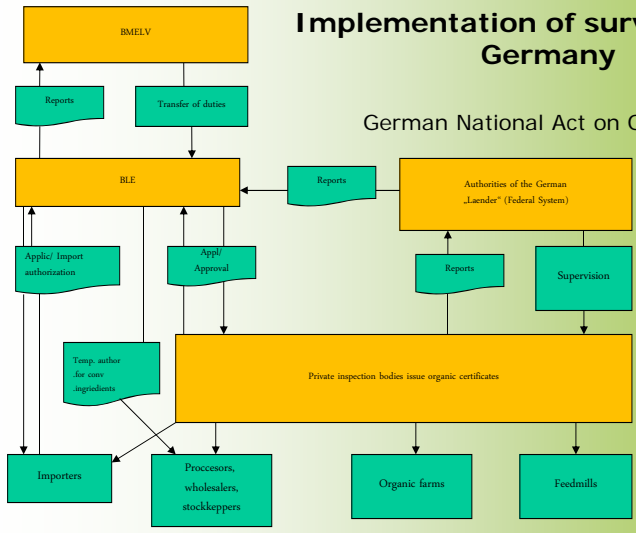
Implementation of surv
Germany

German National Act on O

BMELV

Reports

Transfer of duties

BLE

Reports

Authorities of the German „Laender" (Federal System)

Applic/ Import authorization

Appl/ Approval

Reports

Supervision

Temp. author .for conv .ingriedients

Private inspection bodies issue organic certificates

Importers

Proccesors, wholesalers, stockkeppers

Organic farms

Feedmills